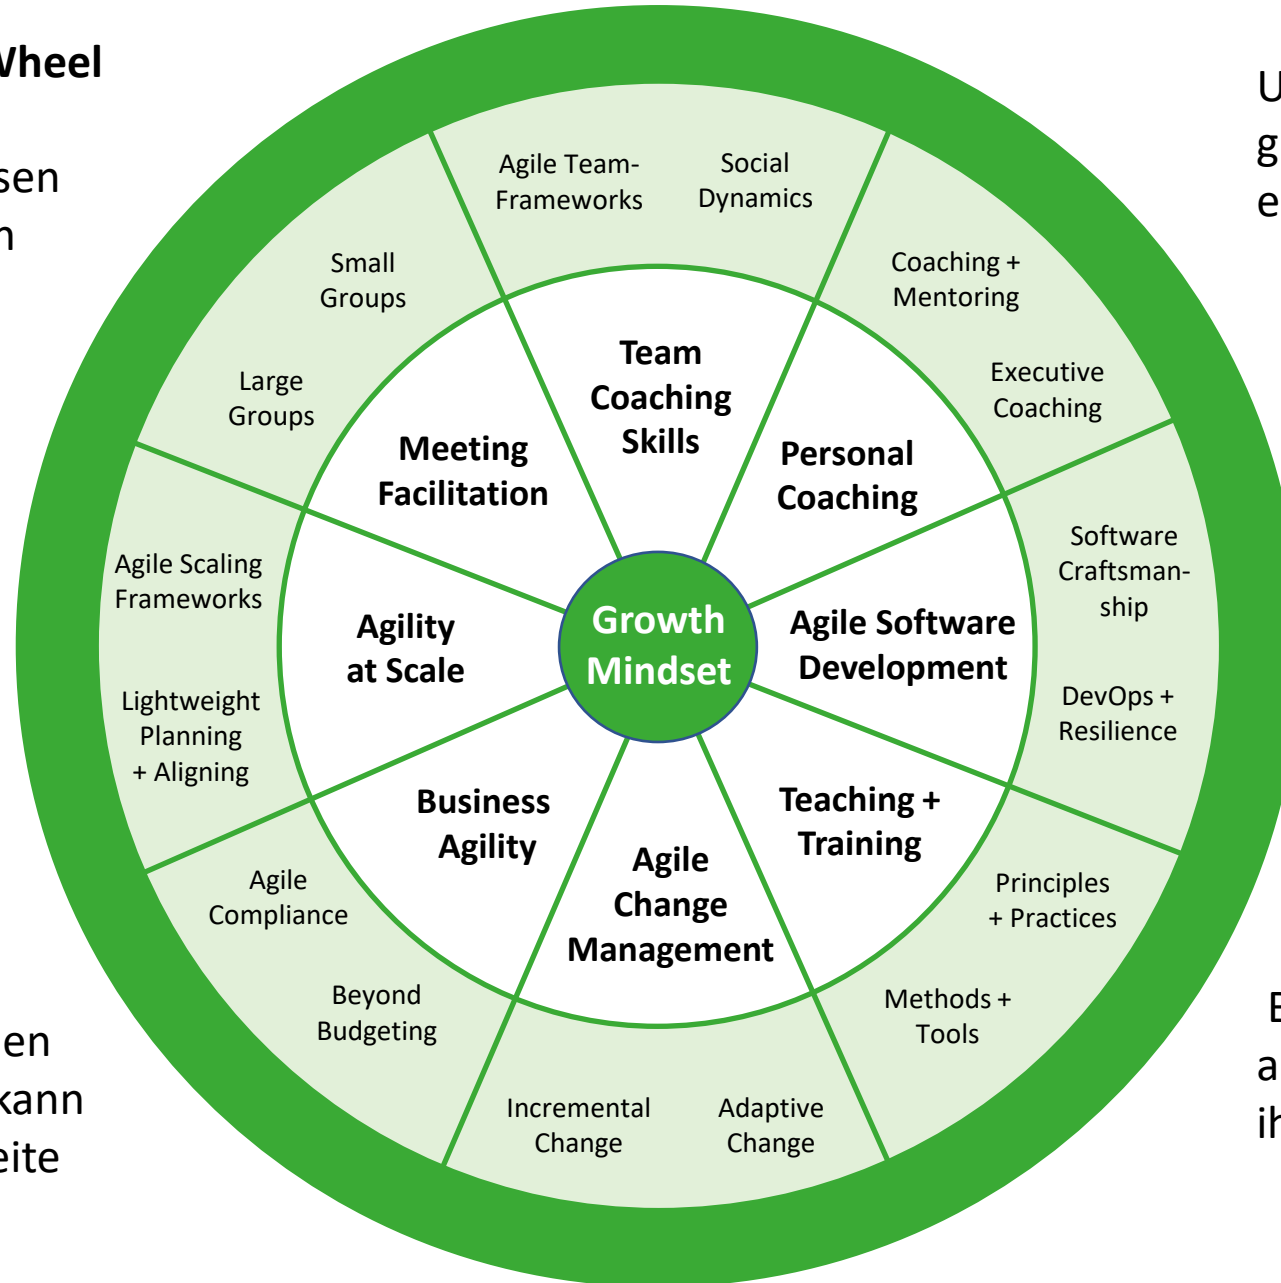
Wheel

sen
n

en
kann
eite

U
g
e

E
a
ih

Agile Team-Frameworks

Social Dynamics

Small Groups

Large Groups

Coaching + Mentoring

Executive Coaching

Team Coaching Skills

Meeting Facilitation

Personal Coaching

Agile Scaling Frameworks

Lightweight Planning + Aligning

Agility at Scale

Growth Mindset

Agile Software Development

Software Craftsmanship

DevOps + Resilience

Business Agility

Agile Change Management

Teaching + Training

Agile Compliance

Beyond Budgeting

Principles + Practices

Methods + Tools

Incremental Change

Adaptive Change